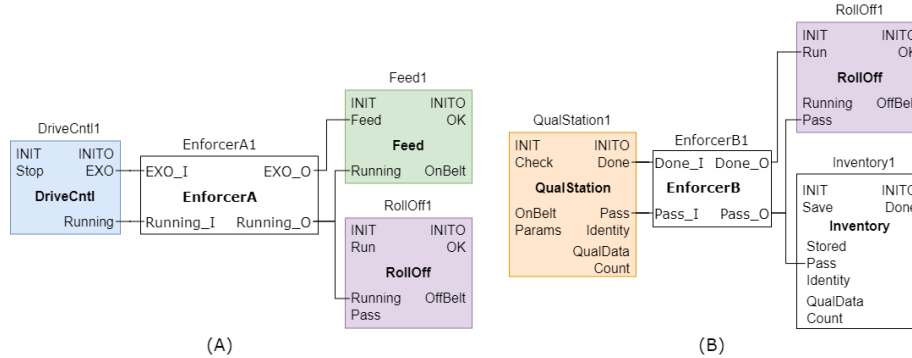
DriveCntl1

INIT INITO
Stop EXO
DriveCntl
Running

EnforcerA1

EXO_I EXO_O
EnforcerA
Running_I Running_O

Feed1

INIT INITO
Feed OK
Feed
Running OnBelt

RollOff1

INIT INITO
Run OK
RollOff
Running OffBelt
Pass

(A)

QualStation1

INIT INITO
Check Done
QualStation
OnBelt Pass
Params Identity
QualData
Count

EnforcerB1

Done_I Done_O
EnforcerB
Pass_I Pass_O

RollOff1

INIT INITO
Run OK
RollOff
Running OffBelt
Pass

Inventory1

INIT INITO
Save Done
Inventory
Stored
Pass
Identity
QualData
Count

(B)